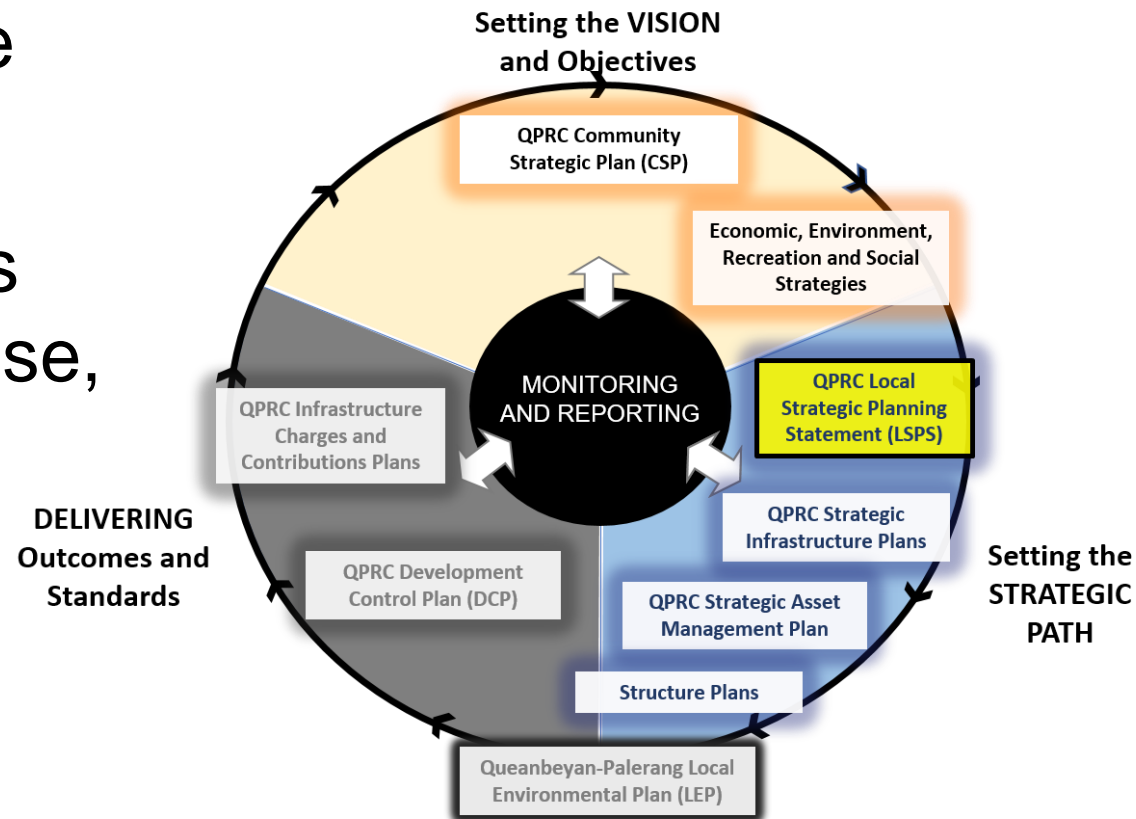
e

s
se,

Setting the VISION and Objectives

QPRC Community Strategic Plan (CSP)

Economic, Environment, Recreation and Social Strategies

MONITORING AND REPORTING

QPRC Infrastructure Charges and Contributions Plans

QPRC Local Strategic Planning Statement (LSPS)

QPRC Strategic Infrastructure Plans

DELIVERING Outcomes and Standards

QPRC Development Control Plan (DCP)

QPRC Strategic Asset Management Plan

Setting the STRATEGIC PATH

Structure Plans

Queanbeyan-Palerang Local Environmental Plan (LEP)